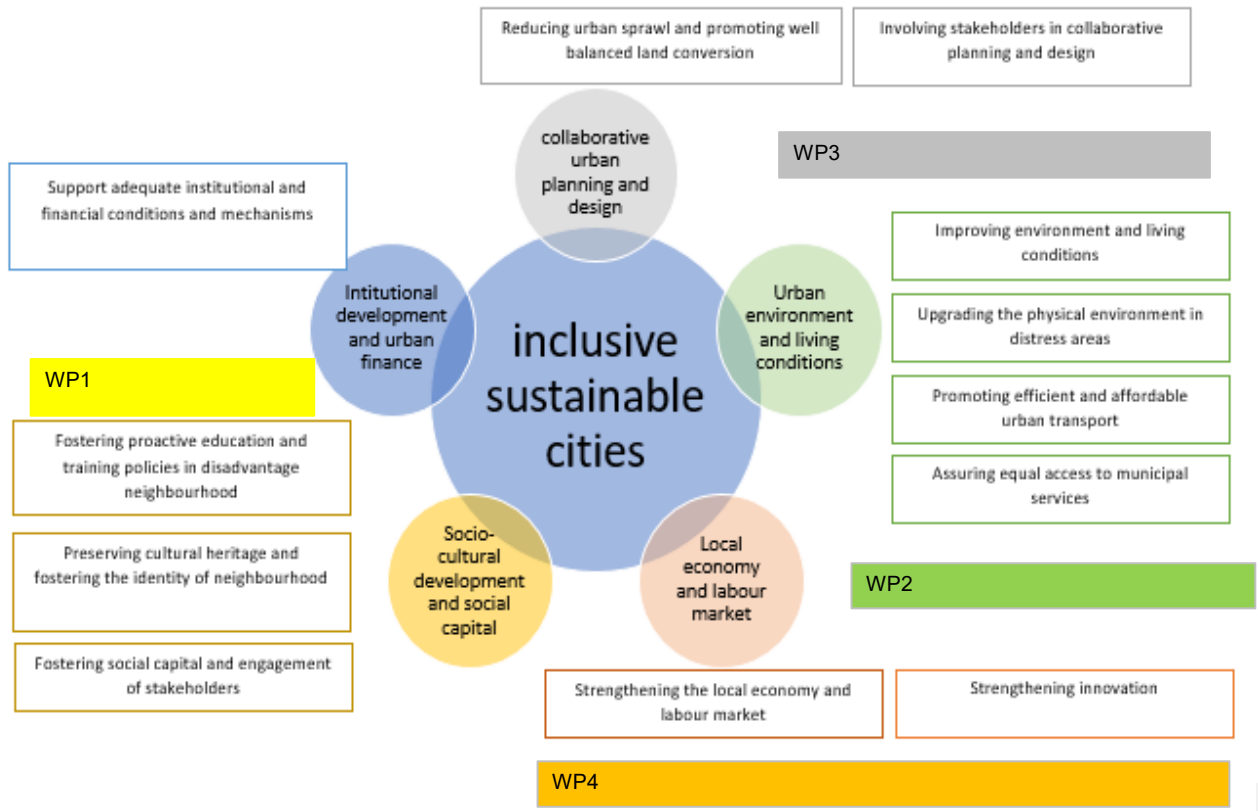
Reducing urban sprawl and promoting well balanced land conversion

Involving stakeholders in collaborative planning and design

collaborative urban planning and design

WP3

Support adequate institutional and financial conditions and mechanisms

Improving environment and living conditions

Intitutional development and urban finance

inclusive sustainable cities

Urban environment and living conditions

Upgrading the physical environment in distress areas

WP1

Promoting efficient and affordable urban transport

Fostering proactive education and training policies in disadvantage neighbourhood

Assuring equal access to municipal services

Preserving cultural heritage and fostering the identity of neighbourhood

Socio-cultural development and social capital

Local economy and labour market

WP2

Fostering social capital and engagement of stakeholders

Strengthening the local economy and labour market

Strengthening innovation

WP4